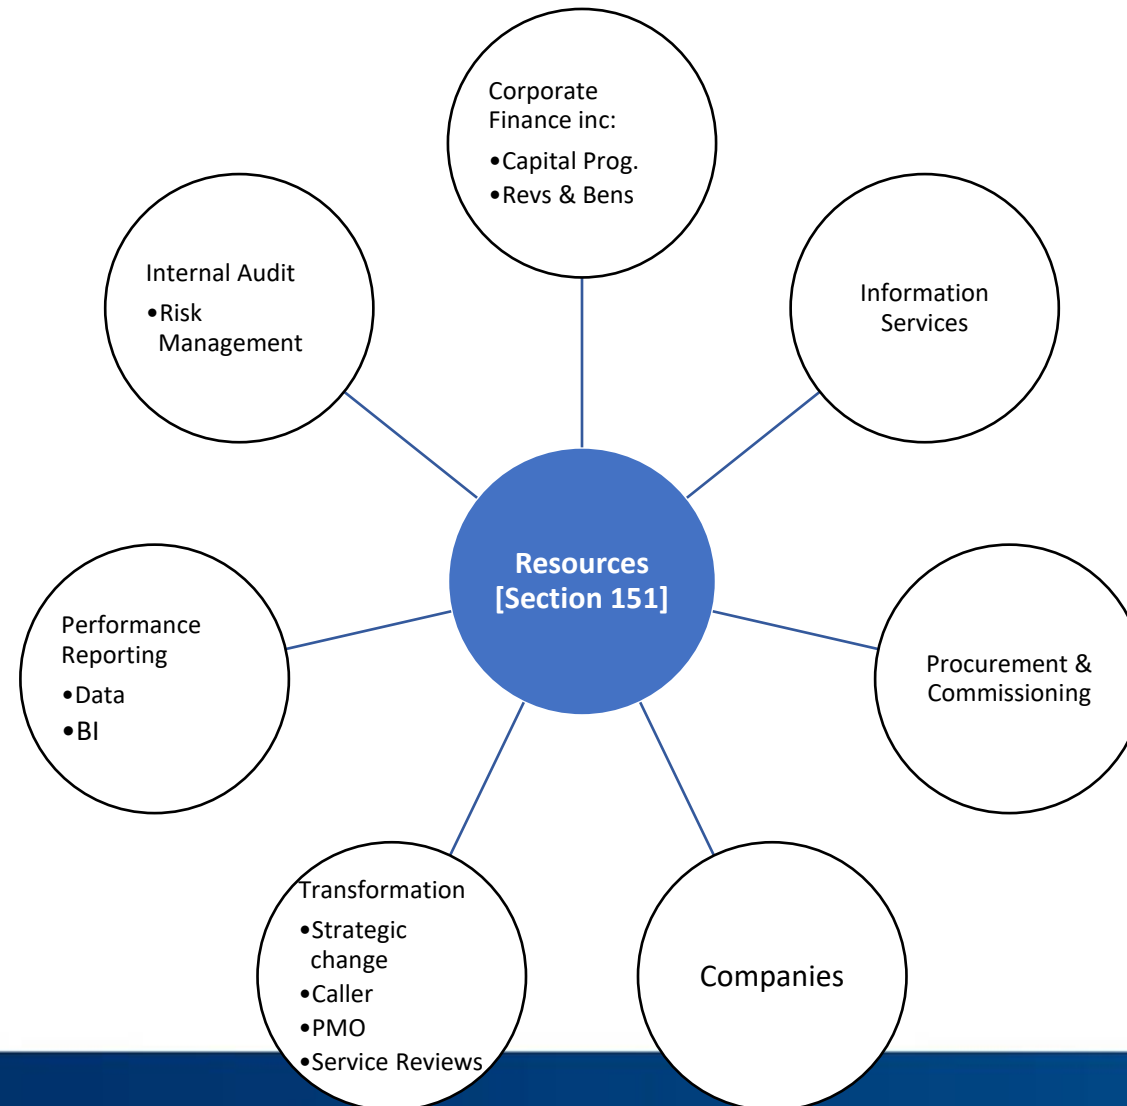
Corporate Finance inc:
•Capital Prog.
•Revs & Bens

Internal Audit
•Risk Management

Information Services

Resources [Section 151]

Performance Reporting
•Data
•BI

Procurement & Commissioning

Transformation
•Strategic change
•Caller
•PMO
•Service Reviews

Companies